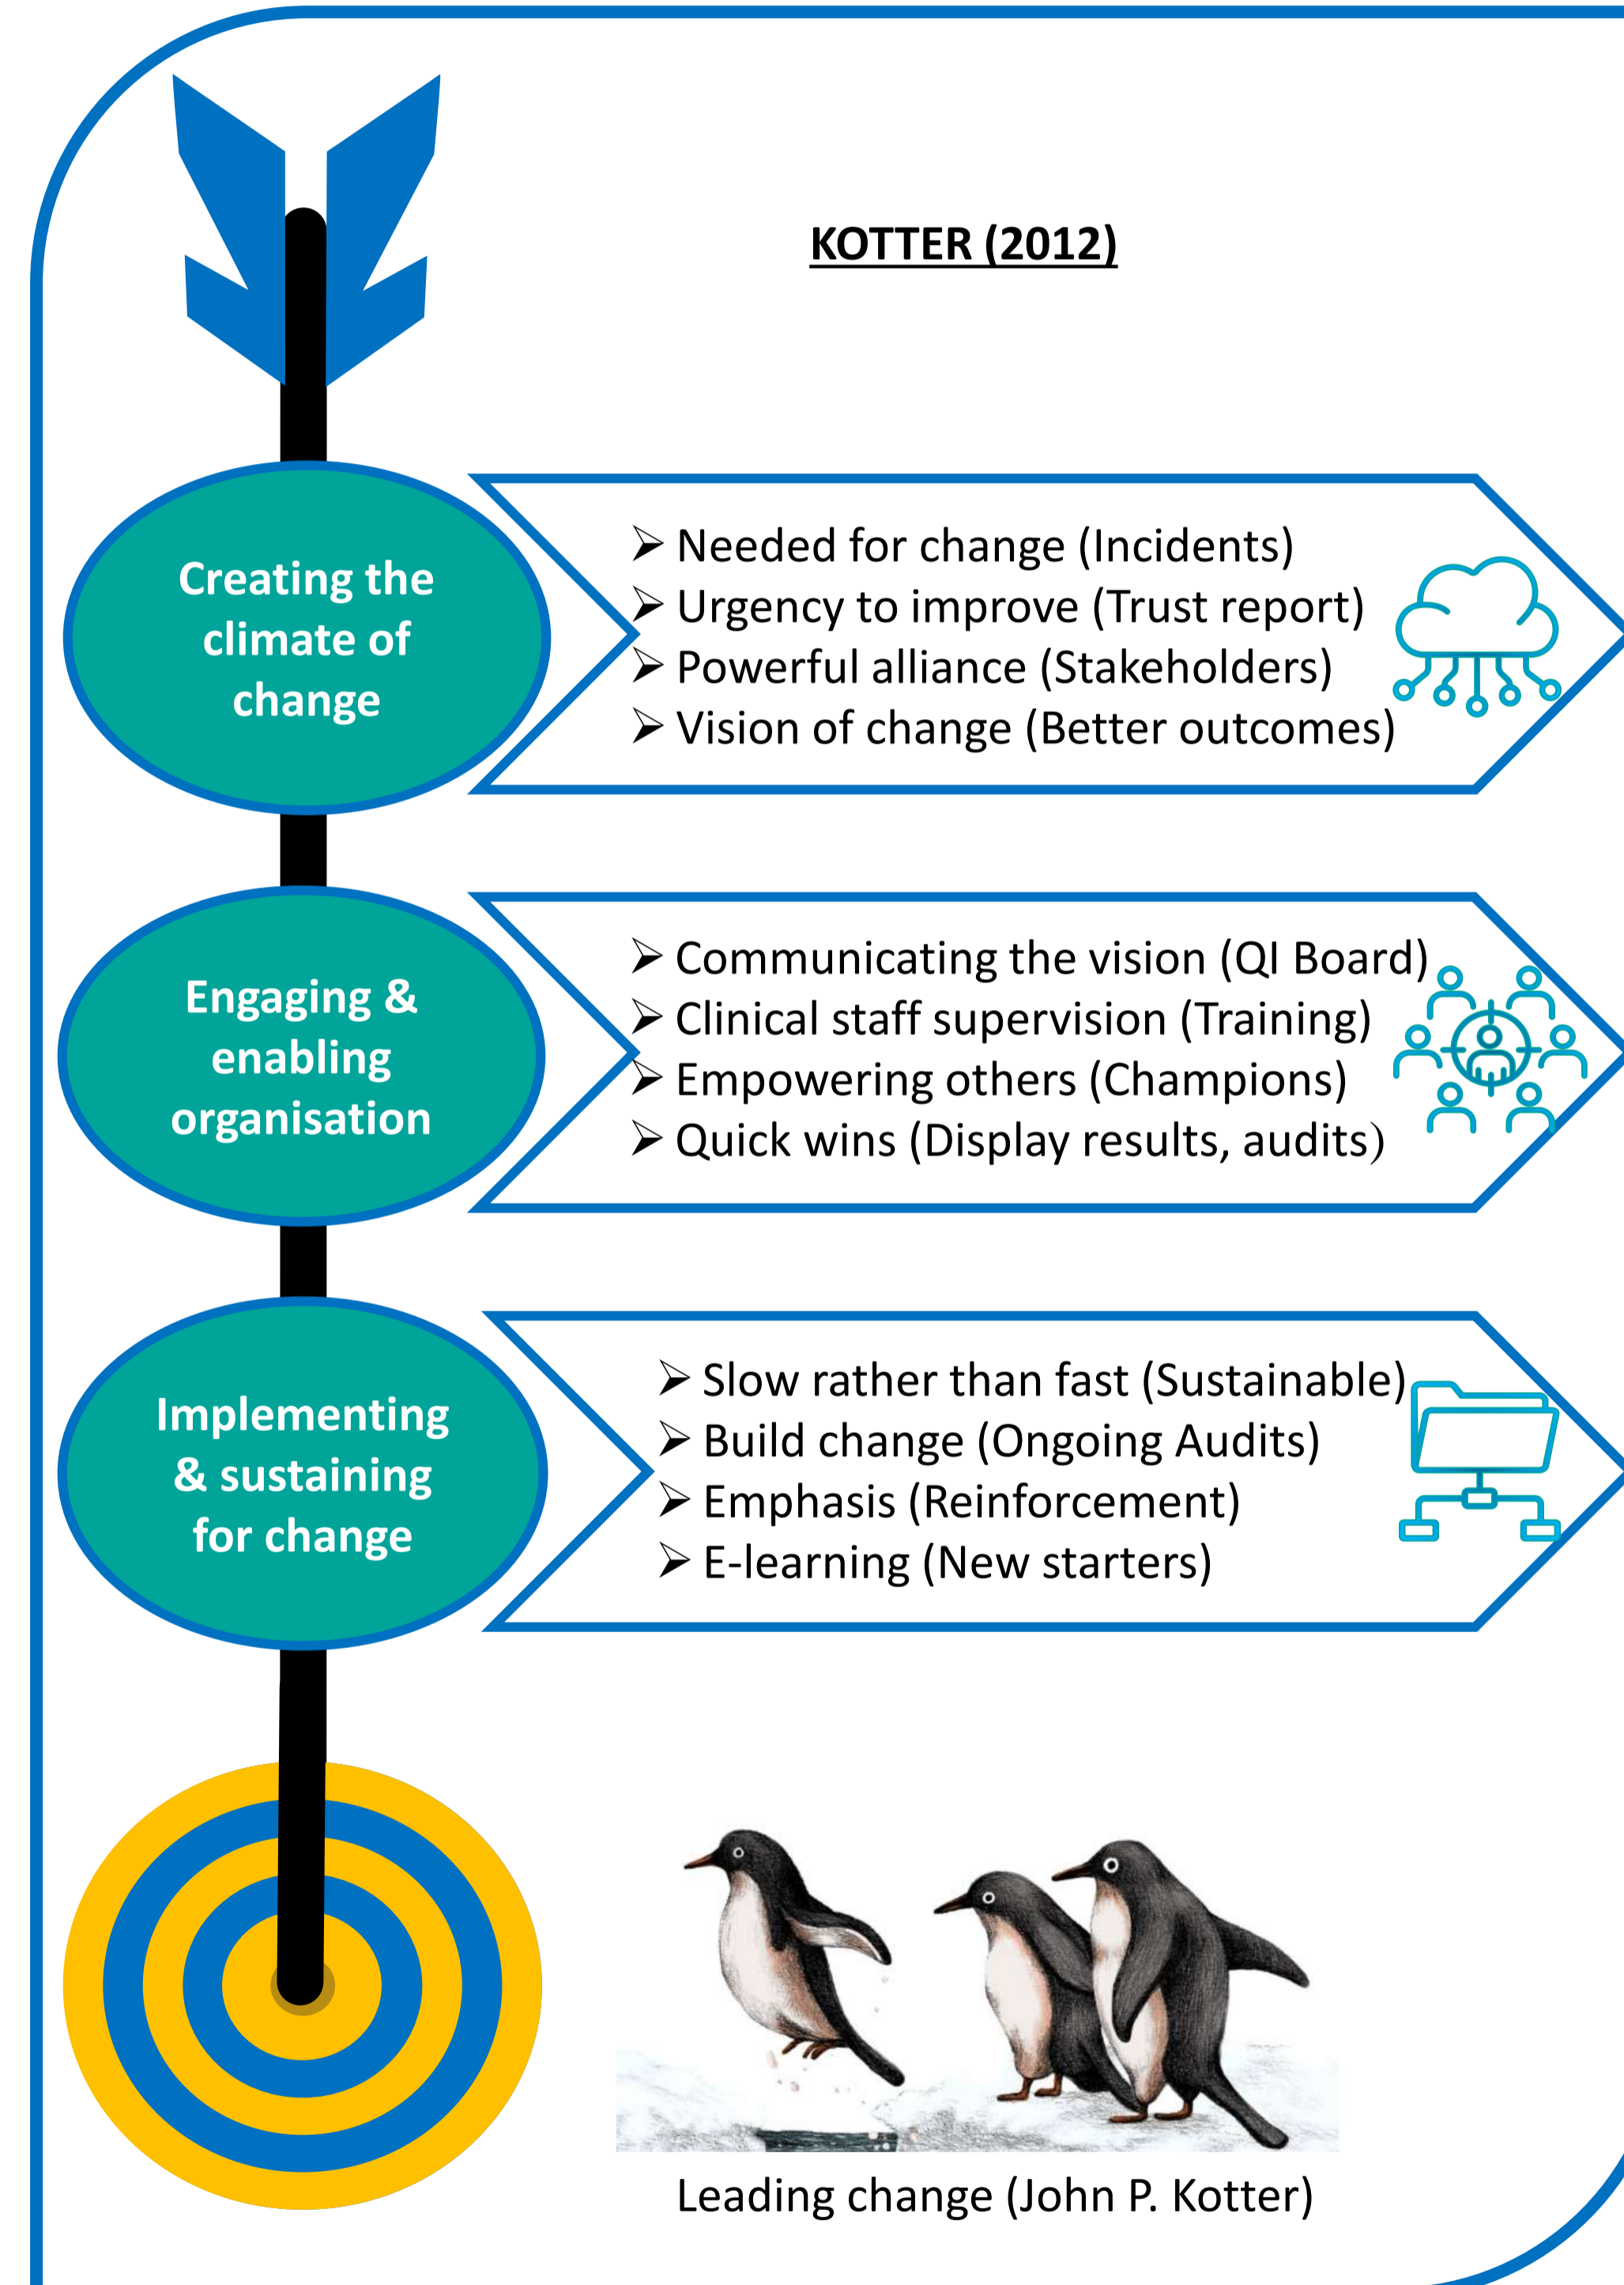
KOTTER (2012)

Creating the climate of change

➢ Needed for change (Incidents)
➢ Urgency to improve (Trust report)
➢ Powerful alliance (Stakeholders)
➢ Vision of change (Better outcomes)

Engaging & enabling organisation

➢ Communicating the vision (QI Board)
➢ Clinical staff supervision (Training)
➢ Empowering others (Champions)
➢ Quick wins (Display results, audits)

Implementing & sustaining for change

➢ Slow rather than fast (Sustainable)
➢ Build change (Ongoing Audits)
➢ Emphasis (Reinforcement)
➢ E-learning (New starters)

Leading change (John P. Kotter)